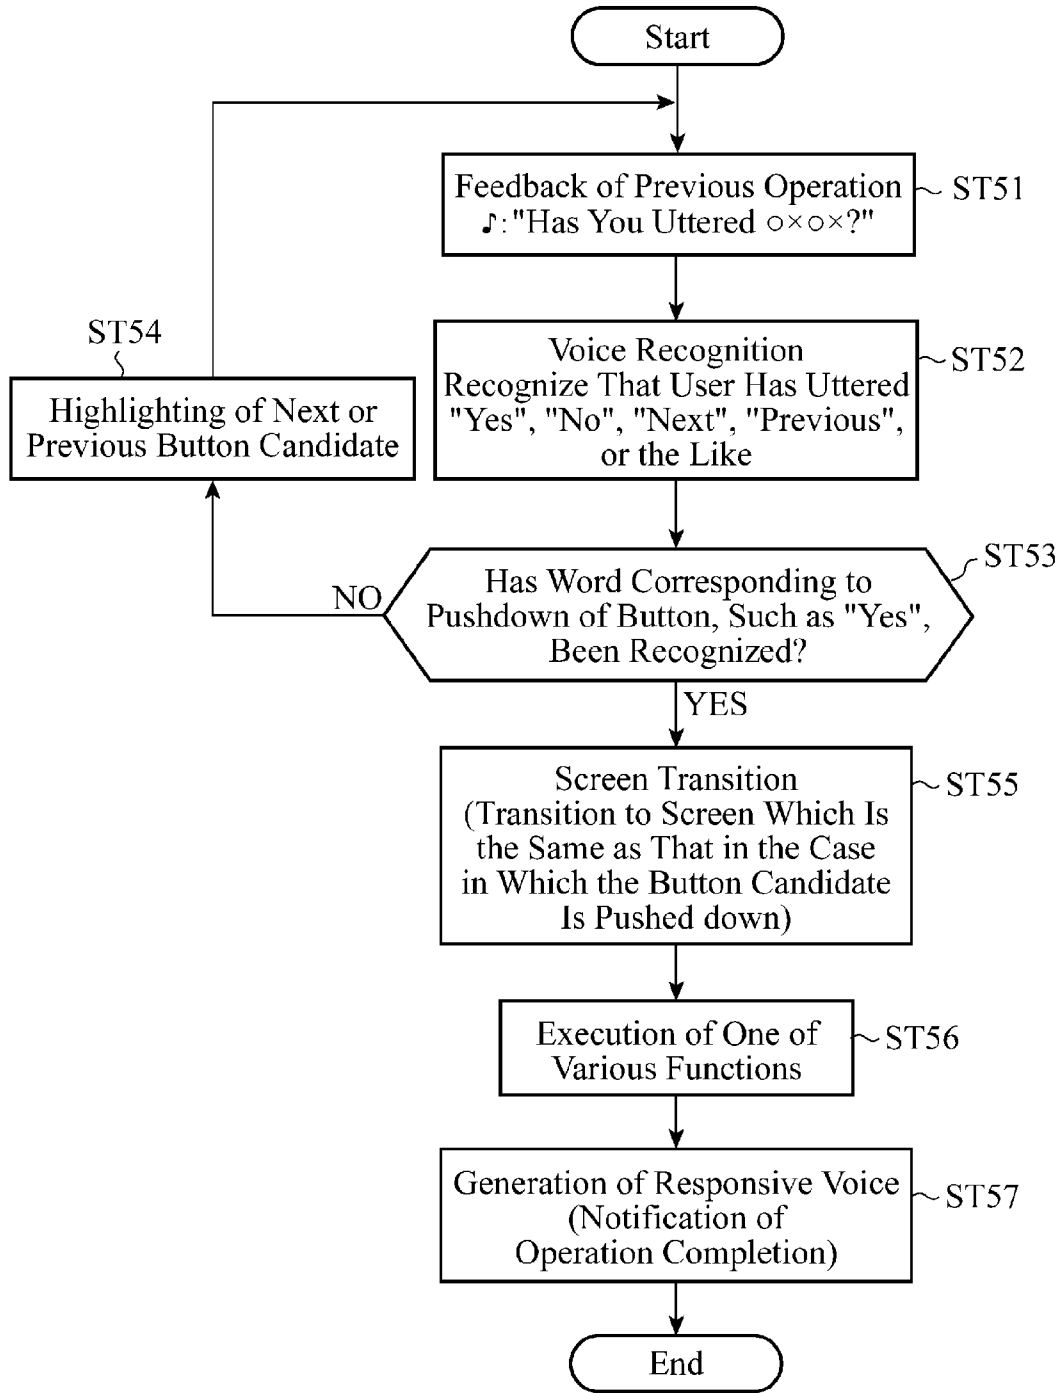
Start

Feedback of Previous Operation
♪: "Has You Uttered ○×○×?"
ST51

Voice Recognition
Recognize That User Has Uttered "Yes", "No", "Next", "Previous", or the Like
ST52

ST54
Highlighting of Next or Previous Button Candidate

Has Word Corresponding to Pushdown of Button, Such as "Yes", Been Recognized?
ST53

NO

YES

Screen Transition
(Transition to Screen Which Is the Same as That in the Case in Which the Button Candidate Is Pushed down)
ST55

Execution of One of Various Functions
ST56

Generation of Responsive Voice
(Notification of Operation Completion)
ST57

End